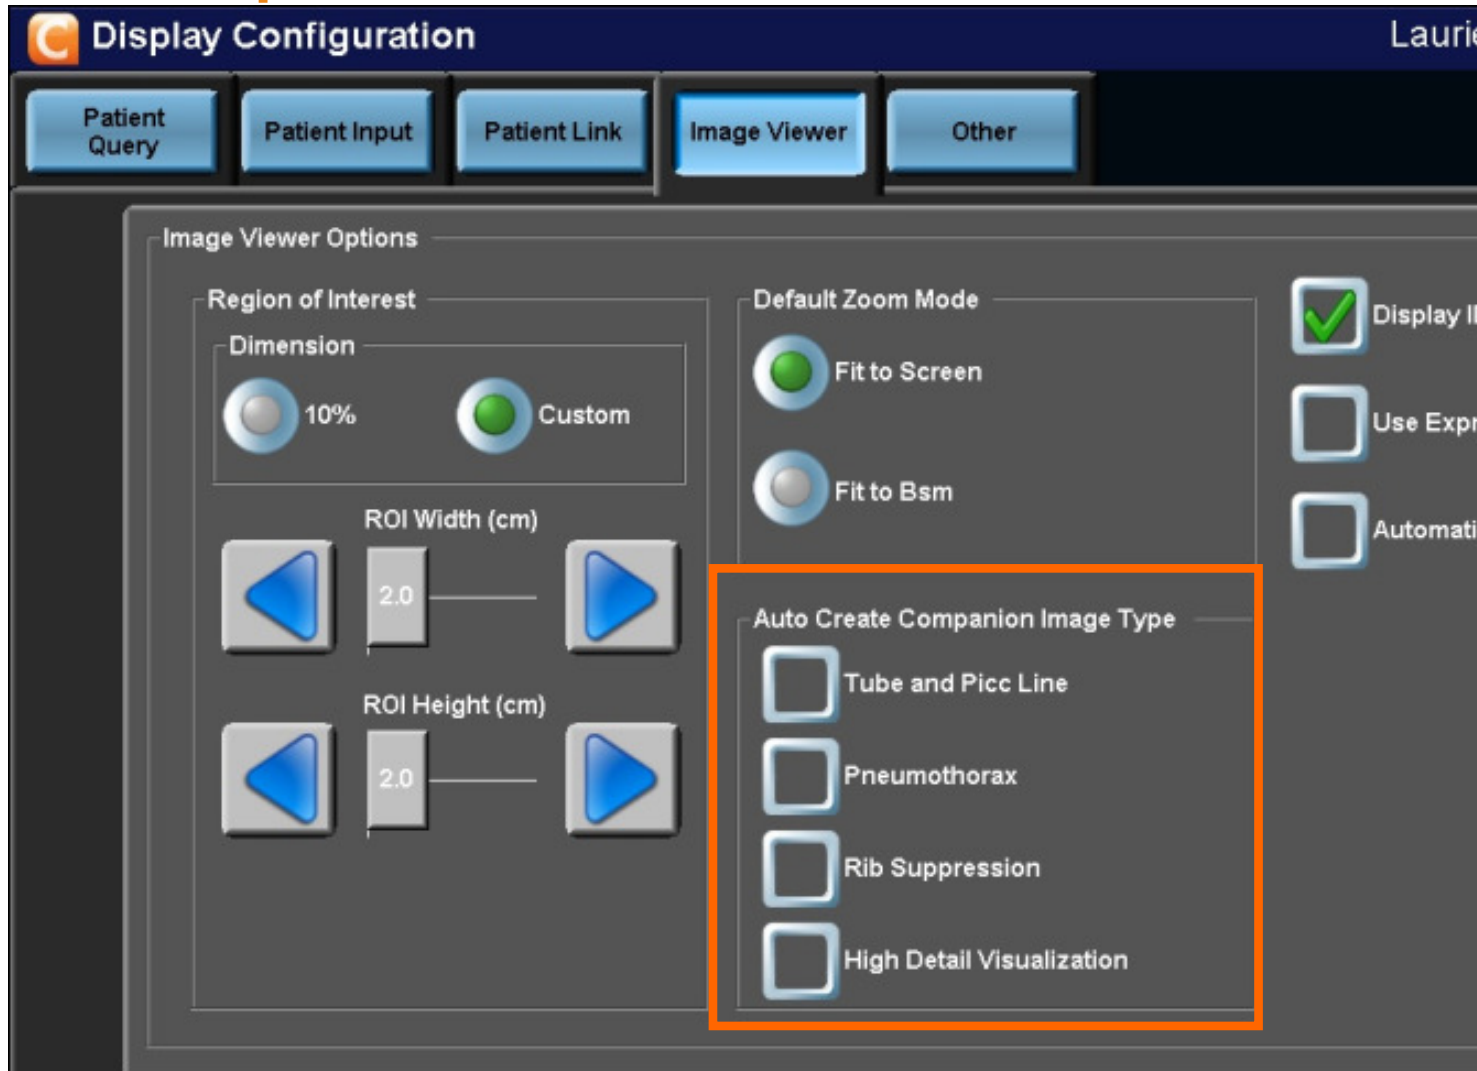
Display Configuration

Laurie

Patient Query

Patient Input

Patient Link

Image Viewer

Other

Image Viewer Options

Region of Interest

Dimension

10%

Custom

ROI Width (cm)

2.0

ROI Height (cm)

2.0

Default Zoom Mode

Fit to Screen

Fit to Bsm

Auto Create Companion Image Type

Tube and Picc Line

Pneumothorax

Rib Suppression

High Detail Visualization

Display I

Use Expr

Automati